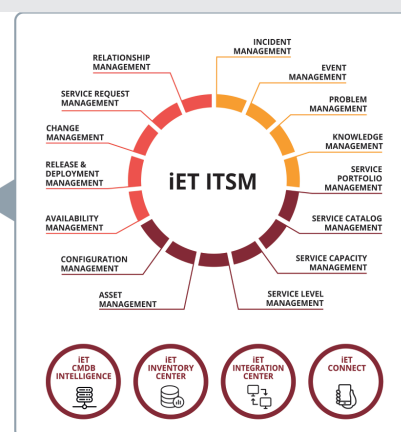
INCIDENT MANAGEMENT

EVENT MANAGEMENT

PROBLEM MANAGEMENT

KNOWLEDGE MANAGEMENT

SERVICE PORTFOLIO MANAGEMENT

SERVICE CATALOG MANAGEMENT

SERVICE CAPACITY MANAGEMENT

SERVICE LEVEL MANAGEMENT

ASSET MANAGEMENT

CONFIGURATION MANAGEMENT

AVAILABILITY MANAGEMENT

RELEASE & DEPLOYMENT MANAGEMENT

CHANGE MANAGEMENT

SERVICE REQUEST MANAGEMENT

RELATIONSHIP MANAGEMENT

iET ITSM

iET CMDB INTELLIGENCE

iET INVENTORY CENTER

iET INTEGRATION CENTER

iET CONNECT